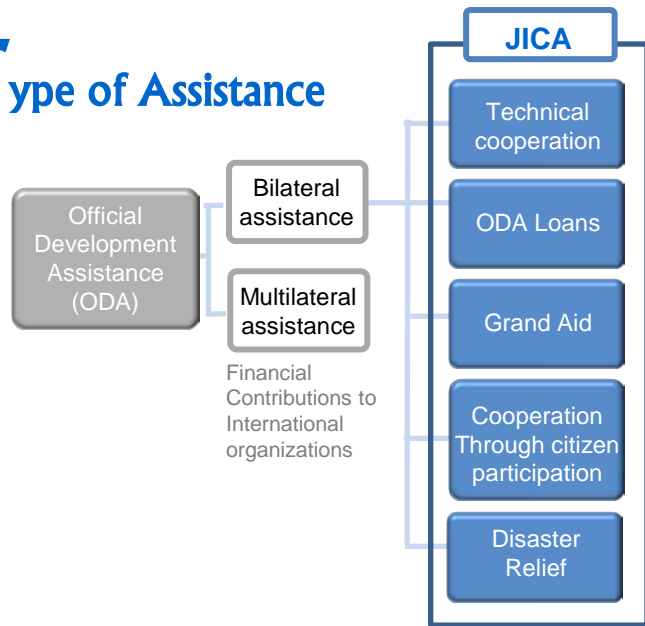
ype of Assistance

Official Development Assistance (ODA)

Bilateral assistance

Multilateral assistance

Financial Contributions to International organizations

JICA

Technical cooperation

ODA Loans

Grand Aid

Cooperation Through citizen participation

Disaster Relief